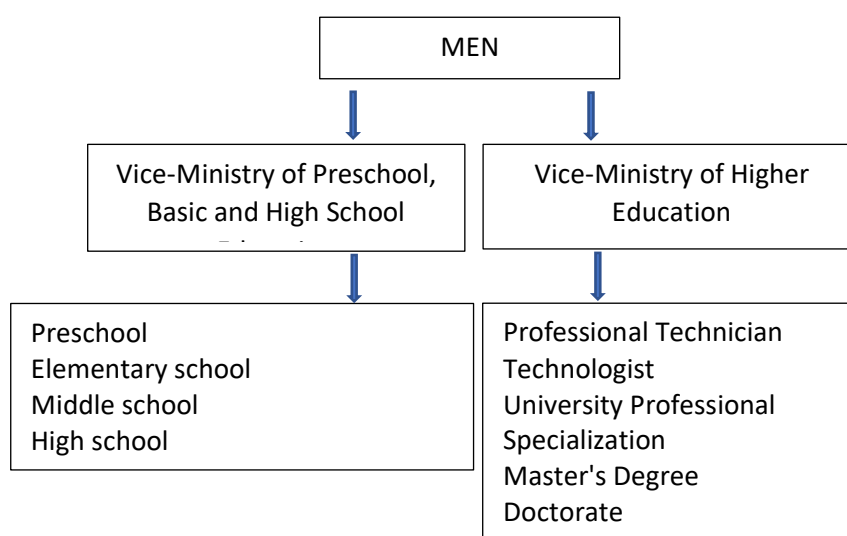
MEN

Vice-Ministry of Preschool, Basic and High School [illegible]

Vice-Ministry of Higher Education

Preschool
Elementary school
Middle school
High school

Professional Technician
Technologist
University Professional
Specialization
Master's Degree
Doctorate